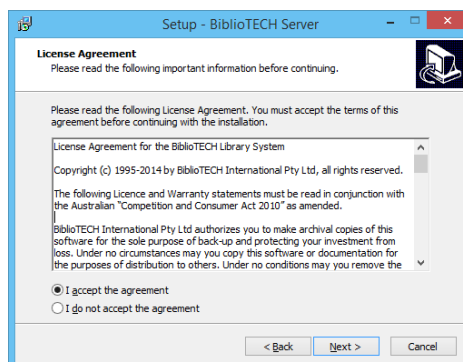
Setup - BiblioTECH Server

License Agreement
Please read the following important information before continuing.

Please read the following License Agreement. You must accept the terms of this agreement before continuing with the installation.

License Agreement for the BiblioTECH Library System

Copyright (c) 1995-2014 by BiblioTECH International Pty Ltd, all rights reserved.

The following Licence and Warranty statements must be read in conjunction with the Australian "Competition and Consumer Act 2010" as amended.

BiblioTECH International Pty Ltd authorizes you to make archival copies of this software for the sole purpose of back-up and protecting your investment from loss. Under no circumstances may you copy this software or documentation for the purposes of distribution to others. Under no conditions may you remove the

I accept the agreement
I do not accept the agreement

< Back
Next >
Cancel